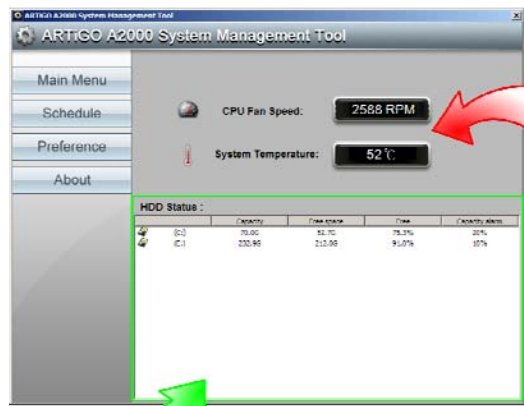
ARTiGO A2000 System Management Tool

ARTiGO A2000 System Management Tool

Main Menu

Schedule

Preference

About

CPU Fan Speed:

2588 RPM

System Temperature:

52℃

HDD Status :

| | Capacity | Free space | Free | Capacity alarm |
|---|---|---|---|---|
| (C:) | 70.00 | 52.70 | 75.3% | 20% |
| (E:) | 232.95 | 212.06 | 91.0% | 10% |